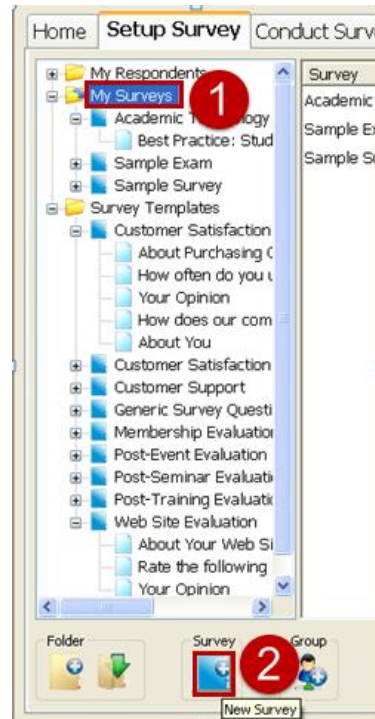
Home Setup Survey Conduct Surv

My Respondents
My Surveys
1
Academic T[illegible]logy
Best Practice: Stud
Sample Exam
Sample Survey
Survey Templates
Customer Satisfaction
About Purchasing (
How often do you u
Your Opinion
How does our com
About You
Customer Satisfaction
Customer Support
Generic Survey Questi
Membership Evaluatio
Post-Event Evaluation
Post-Seminar Evaluati
Post-Training Evaluati
Web Site Evaluation
About Your Web Si
Rate the following
Your Opinion

Survey
Academic
Sample Ex
Sample Su

Folder
Survey
Group
2
New Survey